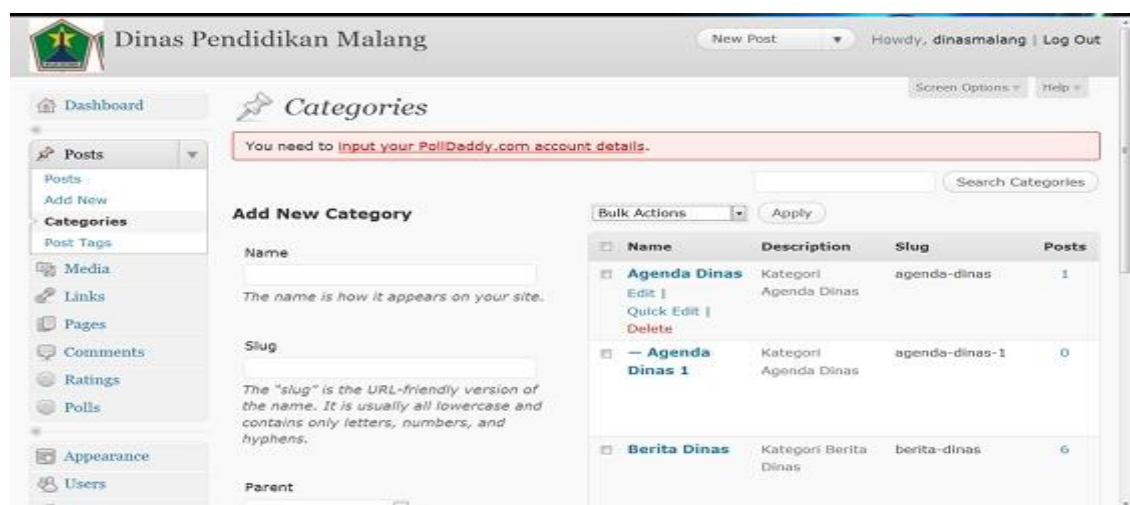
Dinas Pendidikan Malang

New Post

Howdy, dinasmalang | Log Out

Screen Options

Help

Dashboard

Posts

Posts

Add New

Categories

Post Tags

Media

Links

Pages

Comments

Ratings

Polls

Appearance

Users

Categories

You need to input your PollDaddy.com account details.

Search Categories

Add New Category

Name

The name is how it appears on your site.

Slug

The "slug" is the URL-friendly version of the name. It is usually all lowercase and contains only letters, numbers, and hyphens.

Parent

Bulk Actions

Apply

| Name | Description | Slug | Posts |
|---|---|---|---|
| Agenda Dinas Edit \| Quick Edit \| Delete | Kategori Agenda Dinas | agenda-dinas | 1 |
| — Agenda Dinas 1 | Kategori Agenda Dinas | agenda-dinas-1 | 0 |
| Berita Dinas | Kategori Berita Dinas | berita-dinas | 6 |